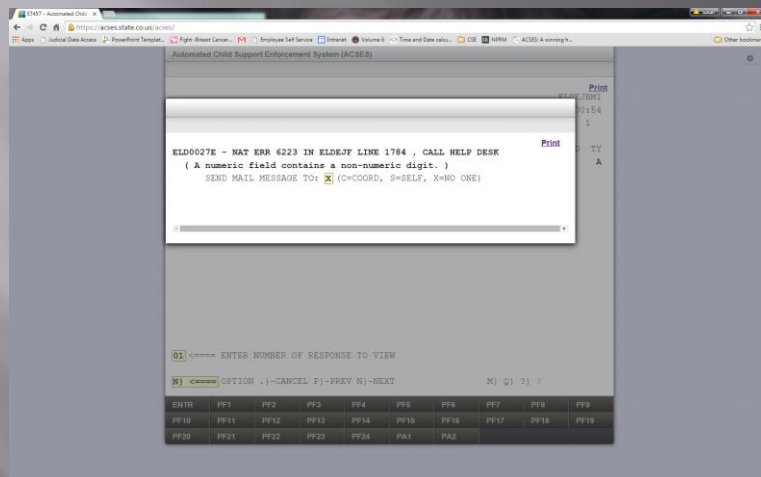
ET457 - Automated Child ×

https://acses.state.co.us/acses/

Apps Judicial Data Access PowerPoint Templat... Fight-Breast Cancer... Employee Self Service Intranet Volume 6 Time and Date calcu... CSE NPRM ACSES: A winning h... Other bookmarks

Automated Child Support Enforcement System (ACSES)

Print

ELD027E - NAT ERR 6223 IN ELDEJF LINE 1784 , CALL HELP DESK
( A numeric field contains a non-numeric digit. )
SEND MAIL MESSAGE TO: X (C=COORD, S=SELF, X=NO ONE)

Print

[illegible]0:54
1
TY
A

01 <==== ENTER NUMBER OF RESPONSE TO VIEW

N) <==== OPTION .)-CANCEL P)-PREV N)-NEXT M) Q) ?) (

| ENTR | PF1 | PF2 | PF3 | PF4 | PF5 | PF6 | PF7 | PF8 | PF9 |
|---|---|---|---|---|---|---|---|---|---|
| PF10 | PF11 | PF12 | PF13 | PF14 | PF15 | PF16 | PF17 | PF18 | PF19 |
| PF20 | PF21 | PF22 | PF23 | PF24 | PA1 | PA2 | | | |